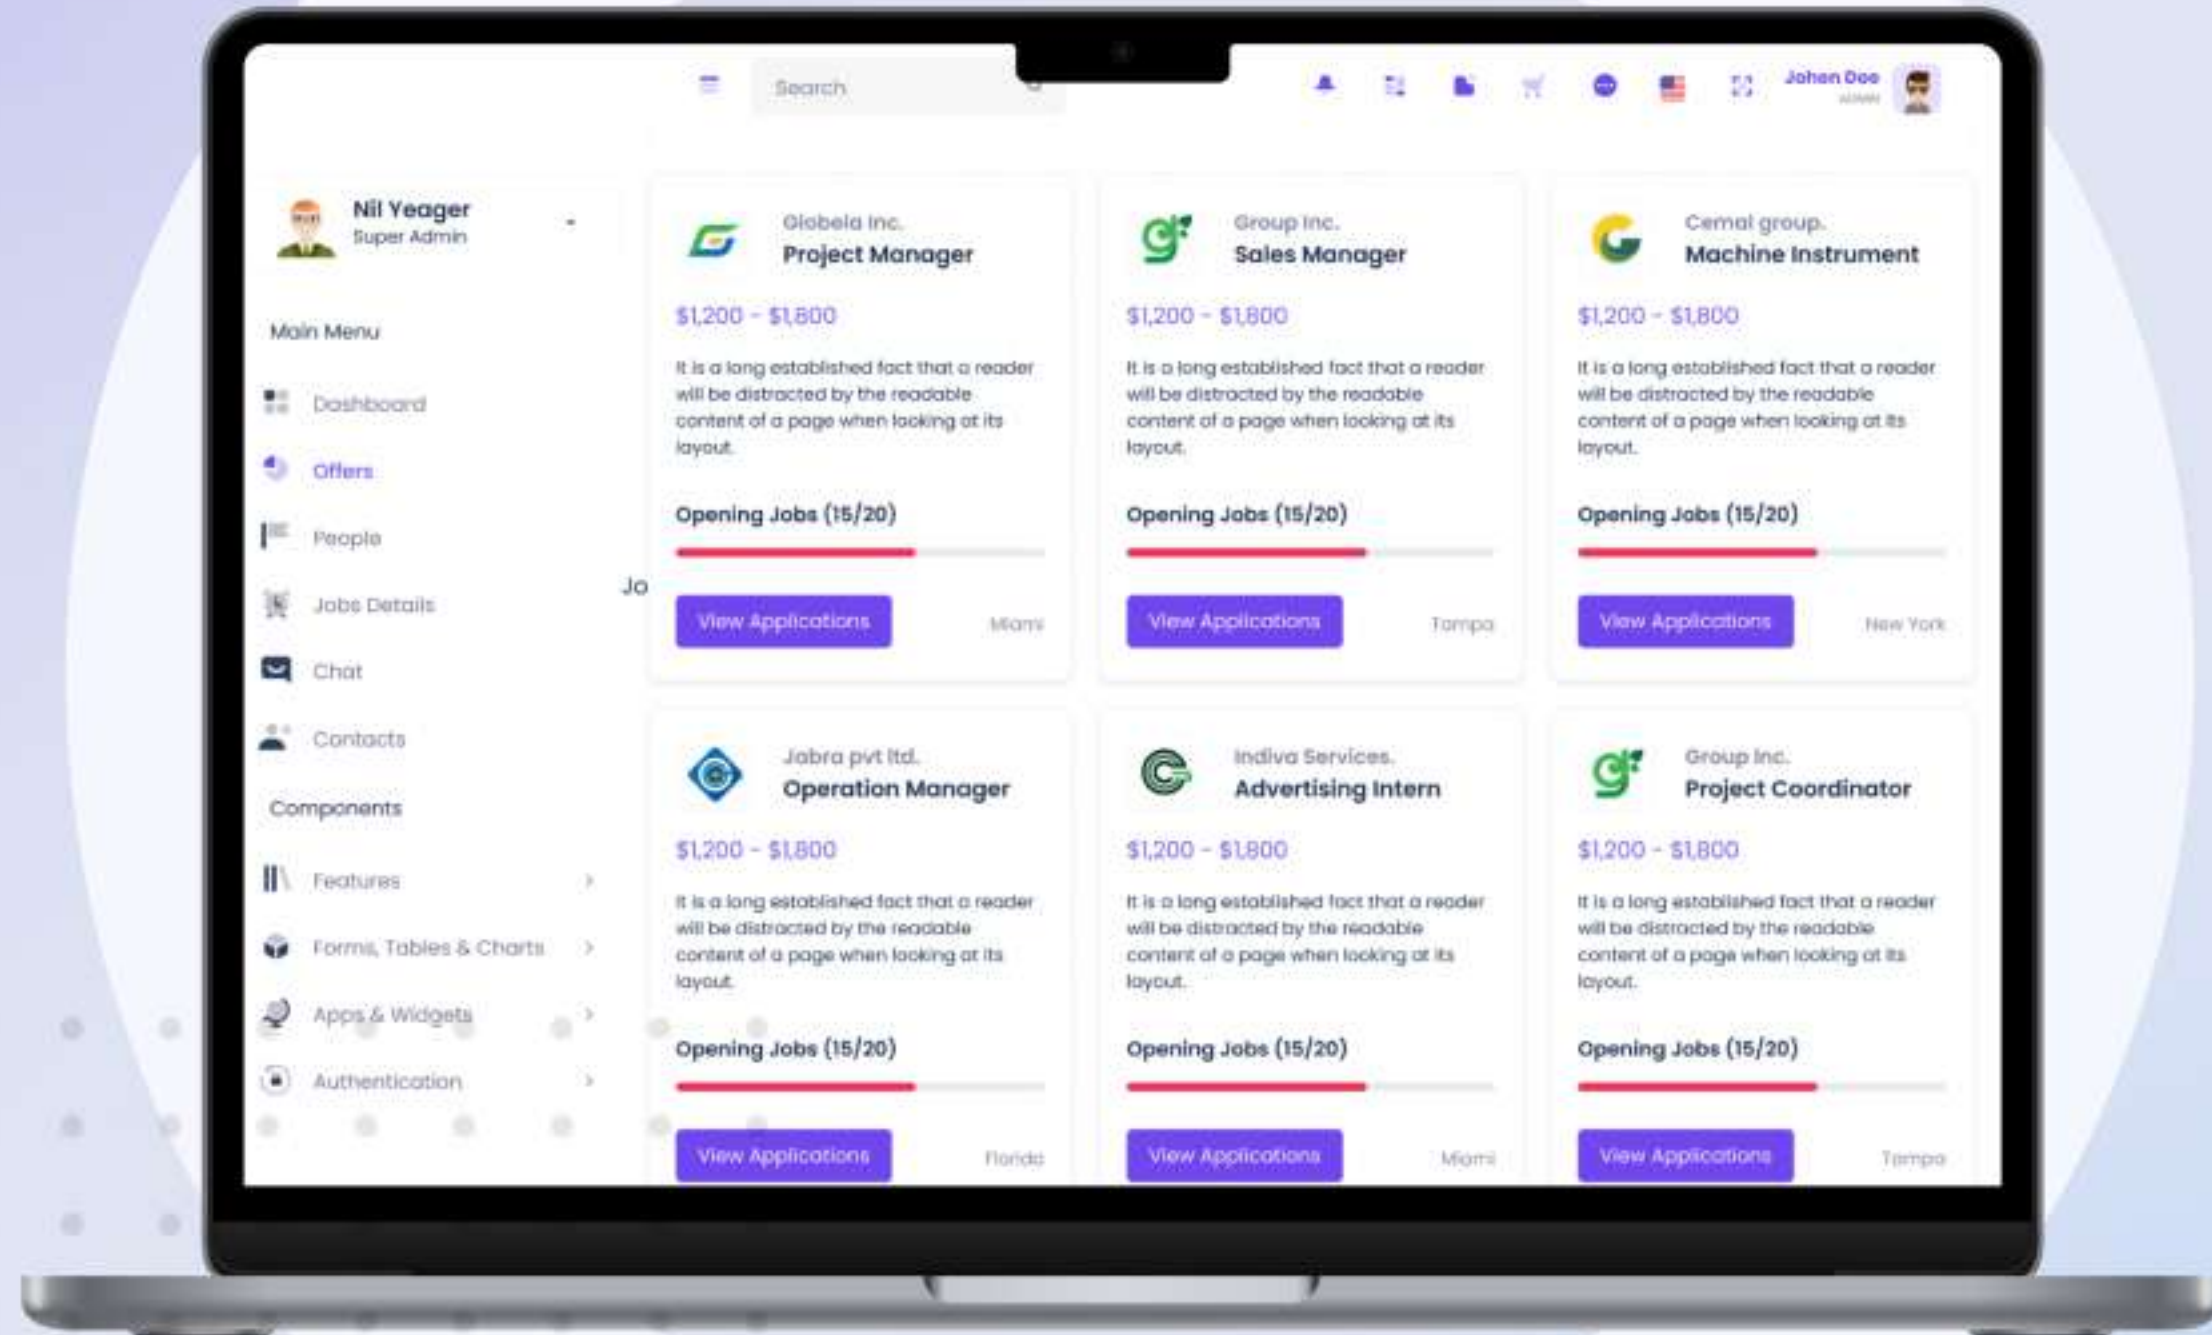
Search

Johen Doe
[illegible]

Nil Yeager
Super Admin

Main Menu

Dashboard

Offers

People

Jobs Details

Chat

Contacts

Components

Features

Forms, Tables & Charts

Apps & Widgets

Authentication

Jo

Globela Inc.
Project Manager
$1,200 - $1,800
It is a long established fact that a reader will be distracted by the readable content of a page when looking at its layout.
Opening Jobs (15/20)
View Applications
Miami

Group Inc.
Sales Manager
$1,200 - $1,800
It is a long established fact that a reader will be distracted by the readable content of a page when looking at its layout.
Opening Jobs (15/20)
View Applications
Tampa

Cemal group.
Machine Instrument
$1,200 - $1,800
It is a long established fact that a reader will be distracted by the readable content of a page when looking at its layout.
Opening Jobs (15/20)
View Applications
New York

Jabra pvt ltd.
Operation Manager
$1,200 - $1,800
It is a long established fact that a reader will be distracted by the readable content of a page when looking at its layout.
Opening Jobs (15/20)
View Applications
Florida

Indiva Services.
Advertising Intern
$1,200 - $1,800
It is a long established fact that a reader will be distracted by the readable content of a page when looking at its layout.
Opening Jobs (15/20)
View Applications
Miami

Group Inc.
Project Coordinator
$1,200 - $1,800
It is a long established fact that a reader will be distracted by the readable content of a page when looking at its layout.
Opening Jobs (15/20)
View Applications
Tampa